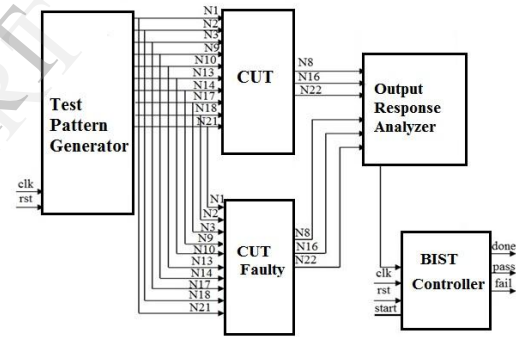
Test Pattern Generator
clk
rst
N1
N2
N3
N9
N10
N13
N14
N17
N18
N21
CUT
N8
N16
N22
Output Response Analyzer
N1
N2
N3
N9
N10
N13
N14
N17
N18
N21
CUT Faulty
N8
N16
N22
BIST Controller
clk
rst
start
done
pass
fail